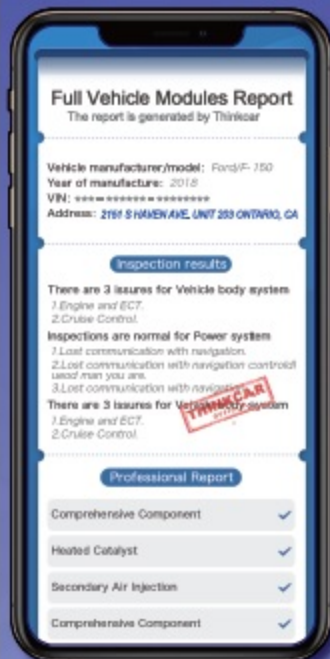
Full Vehicle Modules Report
The report is generated by Thinkcar

Vehicle manufacturer/model: Ford/F-150
Year of manufacture: 2018
VIN: ******************
Address: 2151 S HAVEN AVE, UNIT 203 ONTARIO, CA

Inspection results

There are 3 issues for Vehicle body system
1.Engine and ECT.
2.Cruise Control.

Inspections are normal for Power system
1.Lost communication with navigation.
2.Lost communication with navigation controid used man you are.
3.Lost communication with navigation

There are 3 issues for Vehicle body system
1.Engine and ECT.
2.Cruise Control.

THINKCAR

Professional Report

Comprehensive Component
Heated Catalyst
Secondary Air Injection
Comprehensive Component